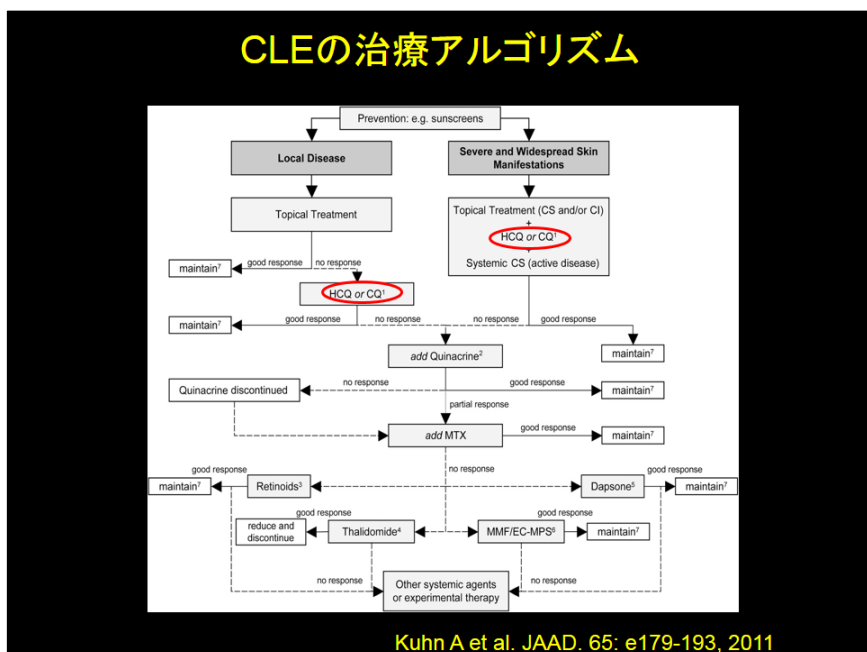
CLEの治療アルゴリズム

Prevention: e.g. sunscreens

Local Disease

Severe and Widespread Skin Manifestations

Topical Treatment

Topical Treatment (CS and/or CI) + HCQ *or* CQ$^1$ + Systemic CS (active disease)

maintain$^7$

good response

no response

HCQ *or* CQ$^1$

maintain$^7$

good response

no response

no response

good response

maintain$^7$

*add* Quinacrine$^2$

Quinacrine discontinued

no response

good response

maintain$^7$

partial response

*add* MTX

good response

maintain$^7$

no response

good response

good response

maintain$^7$

Retinoids$^3$

Dapsone$^5$

maintain$^7$

good response

good response

reduce and discontinue

Thalidomide$^4$

MMF/EC-MPS$^6$

maintain$^7$

no response

no response

Other systemic agents or experimental therapy

Kuhn A et al. JAAD. 65: e179-193, 2011